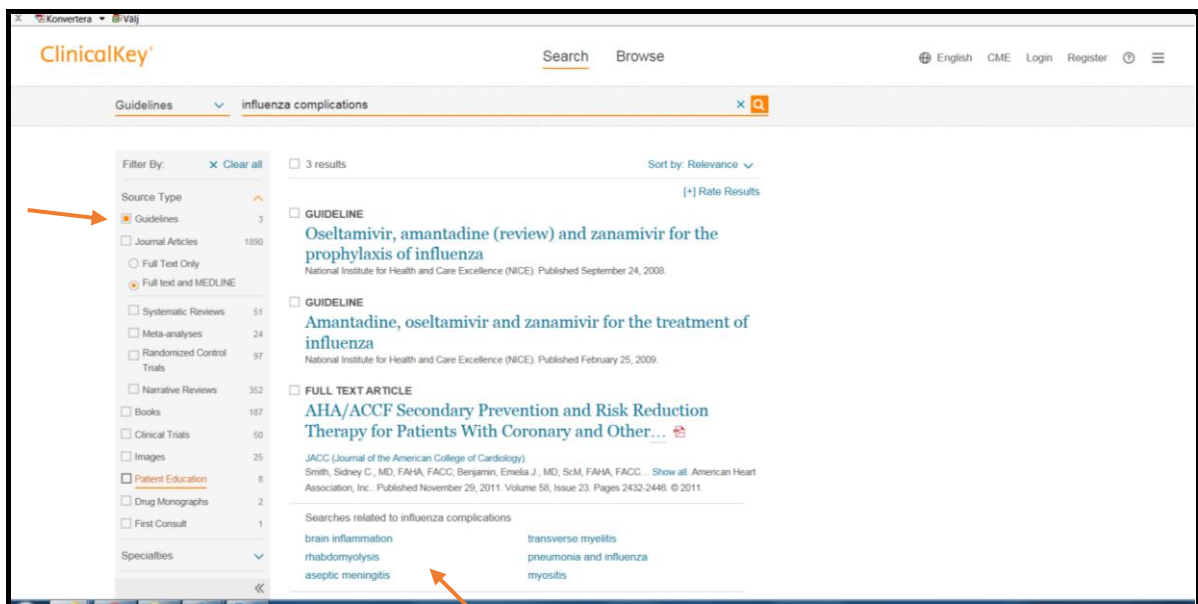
X Konvertera ▾ Välj

ClinicalKey

Search Browse

English CME Login Register

Guidelines influenza complications

Filter By: Clear all

Source Type

Guidelines 3

Journal Articles 1890

Full Text Only

Full text and MEDLINE

Systematic Reviews 51

Meta-analyses 24

Randomized Control Trials 97

Narrative Reviews 352

Books 187

Clinical Trials 50

Images 25

Patient Education 8

Drug Monographs 2

First Consult 1

Specialties

«

3 results

Sort by: Relevance

[+] Rate Results

GUIDELINE

Oseltamivir, amantadine (review) and zanamivir for the prophylaxis of influenza

National Institute for Health and Care Excellence (NICE). Published September 24, 2008.

GUIDELINE

Amantadine, oseltamivir and zanamivir for the treatment of influenza

National Institute for Health and Care Excellence (NICE). Published February 25, 2009.

FULL TEXT ARTICLE

AHA/ACCF Secondary Prevention and Risk Reduction Therapy for Patients With Coronary and Other...

JACC (Journal of the American College of Cardiology).

Smith, Sidney C., MD, FAHA, FACC; Benjamin, Emelia J., MD, ScM, FAHA, FACC... Show all. American Heart Association, Inc.. Published November 29, 2011. Volume 58, Issue 23. Pages 2432-2446. © 2011.

Searches related to influenza complications

brain inflammation

transverse myelitis

rhabdomyolysis

pneumonia and influenza

aseptic meningitis

myositis